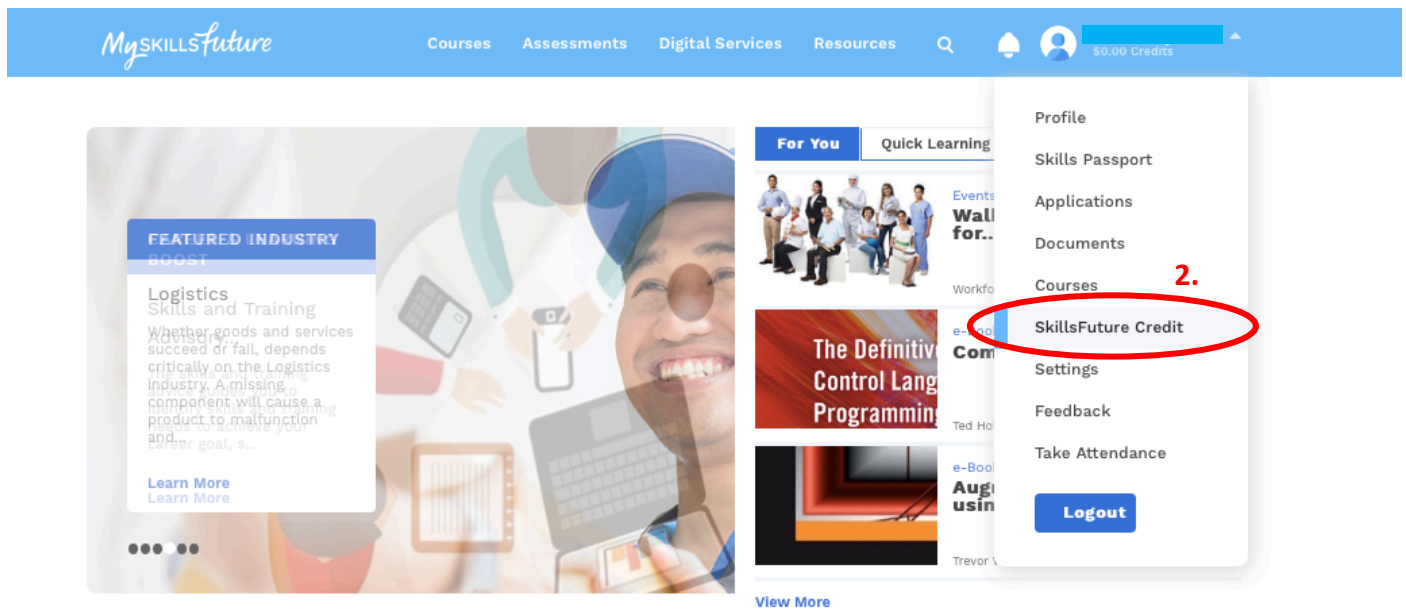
MySKILLSFuture

Courses Assessments Digital Services Resources

$0.00 Credits

Profile
Skills Passport
Applications
Documents
Courses
SkillsFuture Credit
Settings
Feedback
Take Attendance
Logout

2.

For You Quick Learning

Events
Wall
for..
Workfo

e-
Com
The Definitiv
Control Lang
Programmin
Ted Ho

e-Book
Aug
usin
Trevor V

View More

FEATURED INDUSTRY
BOOST

Logistics
Skills and Training Advisory...

Whether goods and services succeed or fail, depends critically on the Logistics industry. A missing component will cause a product to malfunction and...

identify skills and training needs to achieve your career goal, s...

Learn More
Learn More